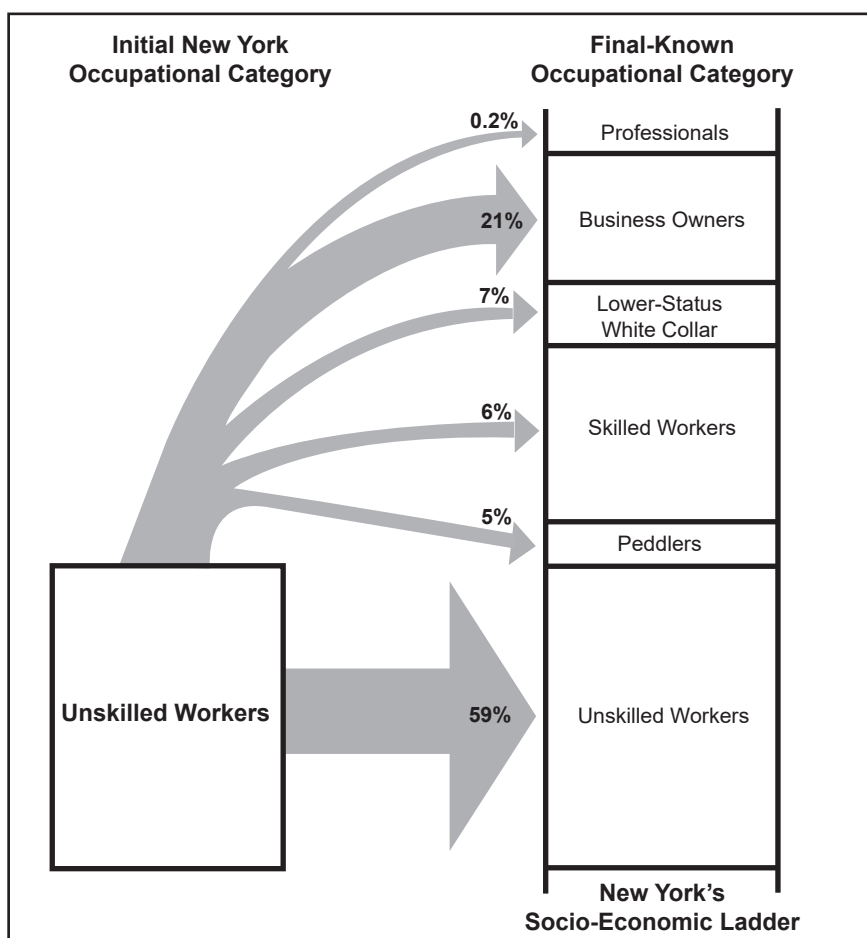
Initial New York Occupational Category

Final-Known Occupational Category

0.2%

Professionals

21%

Business Owners

7%

Lower-Status White Collar

6%

Skilled Workers

5%

Peddlers

Unskilled Workers

59%

Unskilled Workers

New York's Socio-Economic Ladder